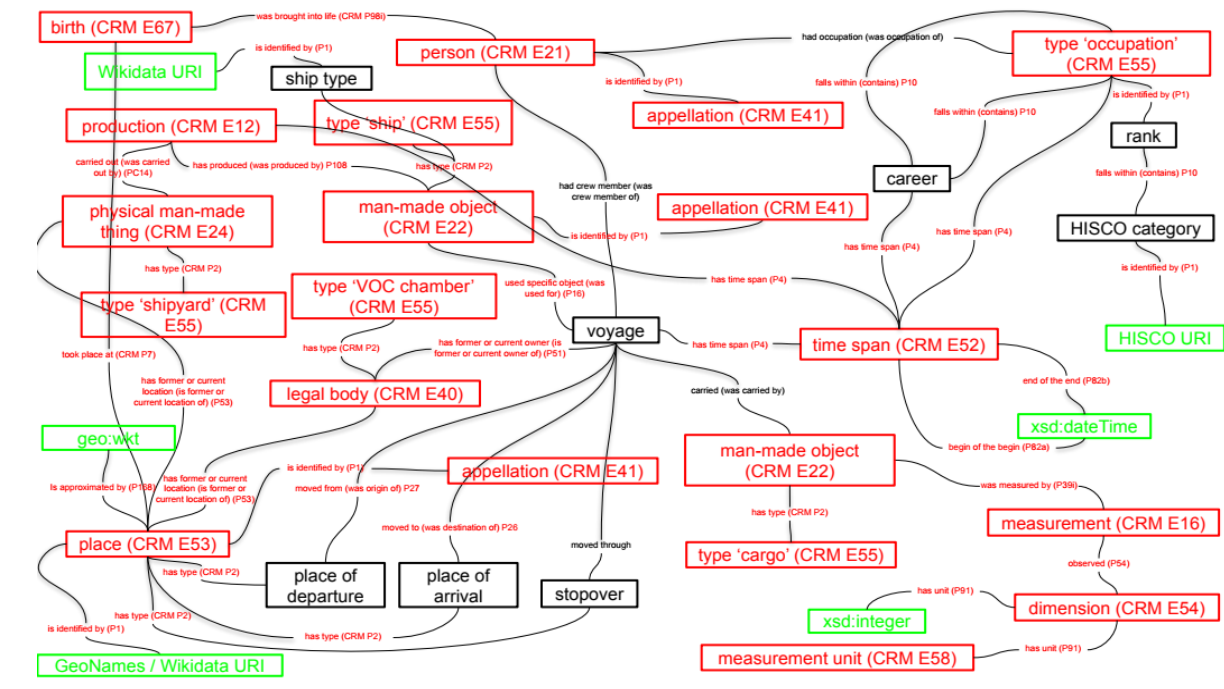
birth (CRM E67)
was brought into life (CRM P98i)
Wikidata URI
is identified by (P1)
ship type
person (CRM E21)
had occupation (was occupation of)
type 'occupation' (CRM E55)
is identified by (P1)
appellation (CRM E41)
falls within (contains) P10
falls within (contains) P10
is identified by (P1)
rank
production (CRM E12)
type 'ship' (CRM E55)
carried out (was carried out by) (PC14)
has produced (was produced by) P108
has type (CRM P2)
had crew member (was crew member of)
career
falls within (contains) P10
physical man-made thing (CRM E24)
man-made object (CRM E22)
appellation (CRM E41)
is identified by (P1)
has time span (P4)
has time span (P4)
HISCO category
has type (CRM P2)
has time span (P4)
is identified by (P1)
type 'shipyard' (CRM E55)
type 'VOC chamber' (CRM E55)
used specific object (was used for) (P16)
voyage
has time span (P4)
time span (CRM E52)
HISCO URI
took place at (CRM P7)
has type (CRM P2)
has former or current owner (is former or current owner of) (P51)
has former or current location (is former or current location of) (P53)
legal body (CRM E40)
carried (was carried by)
end of the end (P82b)
xsd:dateTime
geo:wkt
begin of the begin (P82a)
is approximated by (P168)
has former or current location (is former or current location of) (P53)
is identified by (P1)
appellation (CRM E41)
man-made object (CRM E22)
moved from (was origin of) P27
was measured by (P39i)
has type (CRM P2)
measurement (CRM E16)
moved to (was destination of) P26
place (CRM E53)
moved through
type 'cargo' (CRM E55)
observed (P54)
has type (CRM P2)
place of departure
place of arrival
stopover
has unit (P91)
dimension (CRM E54)
has type (CRM P2)
xsd:integer
is identified by (P1)
has type (CRM P2)
has unit (P91)
measurement unit (CRM E58)
GeoNames / Wikidata URI